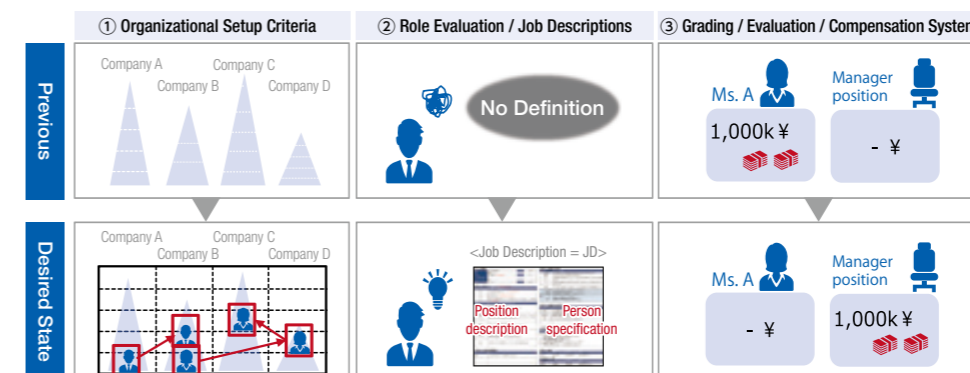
① Organizational Setup Criteria

② Role Evaluation / Job Descriptions

③ Grading / Evaluation / Compensation Syster

Previous

Company A
Company B
Company C
Company D

No Definition

Ms. A
1,000k ¥

Manager position
- ¥

Desired State

Company A
Company B
Company C
Company D

<Job Description = JD>
Position description
Person specification

Ms. A
- ¥

Manager position
1,000k ¥